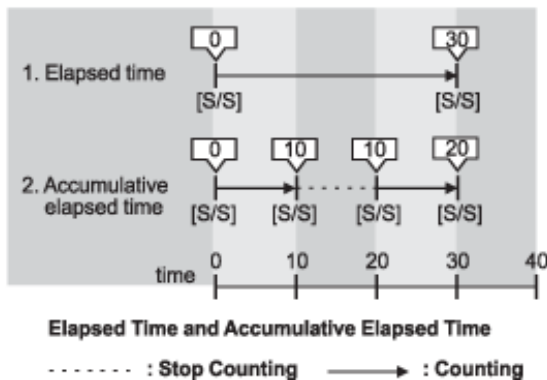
0

30

1. Elapsed time

[S/S]

[S/S]

0

10

10

20

2. Accumulative elapsed time

[S/S]

[S/S]

[S/S]

[S/S]

time

0

10

20

30

40

Elapsed Time and Accumulative Elapsed Time

- - - - - - - : Stop Counting

: Counting